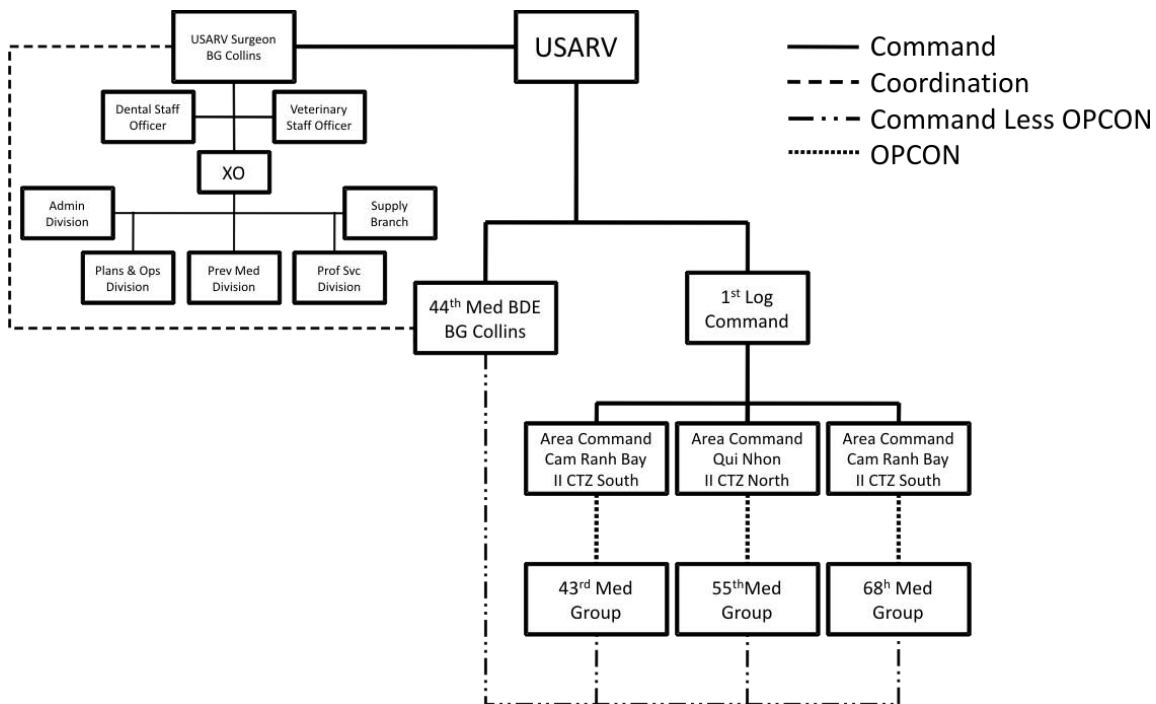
USARV Surgeon BG Collins

USARV

Command
Coordination
Command Less OPCON
OPCON

Dental Staff Officer

Veterinary Staff Officer

XO

Admin Division

Supply Branch

Plans & Ops Division

Prev Med Division

Prof Svc Division

44$^{th}$ Med BDE BG Collins

1$^{st}$ Log Command

Area Command Cam Ranh Bay II CTZ South

Area Command Qui Nhon II CTZ North

Area Command Cam Ranh Bay II CTZ South

43$^{rd}$ Med Group

55$^{th}$Med Group

68$^{h}$ Med Group